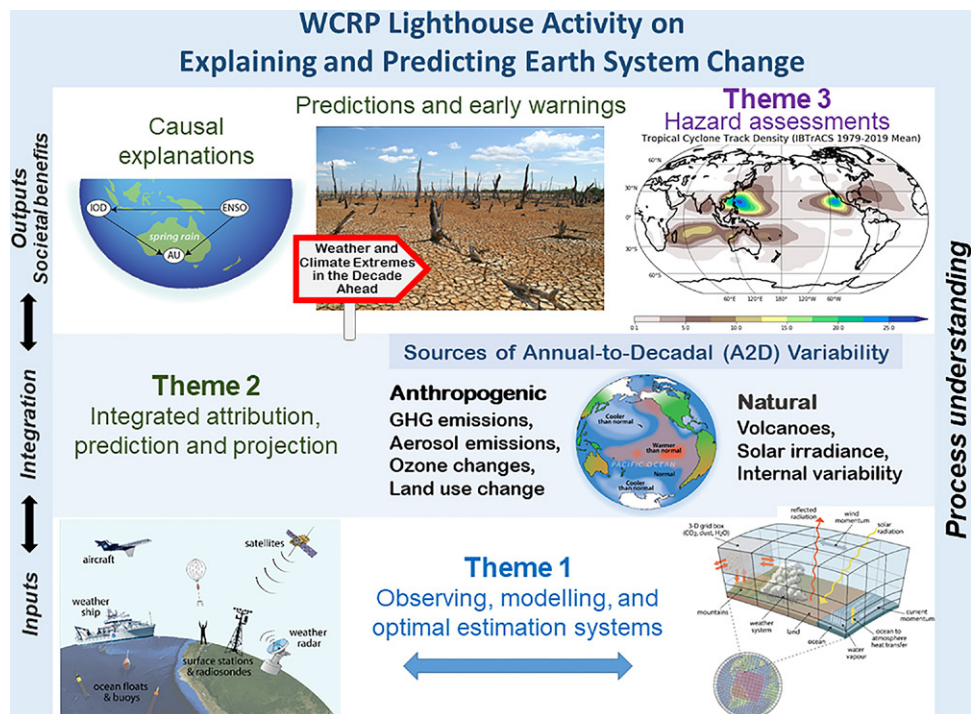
WCRP Lighthouse Activity on
Explaining and Predicting Earth System Change

Outputs
Societal benefits

Causal explanations

IOD
ENSO
spring rain
AU

Predictions and early warnings

Weather and Climate Extremes in the Decade Ahead

Theme 3
Hazard assessments
Tropical Cyclone Track Density (IBTrACS 1979-2019 Mean)

60°N
30°N
0°
30°S
60°S
60°E
120°E
180°
120°W
60°W
0.1
5.0
10.0
15.0
20.0
25.0

Process understanding

Integration

Sources of Annual-to-Decadal (A2D) Variability

Theme 2
Integrated attribution, prediction and projection

Anthropogenic
GHG emissions,
Aerosol emissions,
Ozone changes,
Land use change

Cooler than normal
Warmer than normal
PACIFIC OCEAN
Normal
Cooler than normal

Natural
Volcanoes,
Solar irradiance,
Internal variability

Inputs

aircraft
satellites
weather ship
weather radar
surface stations & radiosondes
ocean floats & buoys

Theme 1
Observing, modelling, and optimal estimation systems

3-D grid box ($CO_2$, dust, $H_2O$)
reflected radiation
wind momentum
solar radiation
mountains
weather system
land
ocean
current momentum
ocean to atmosphere heat transfer
water vapour